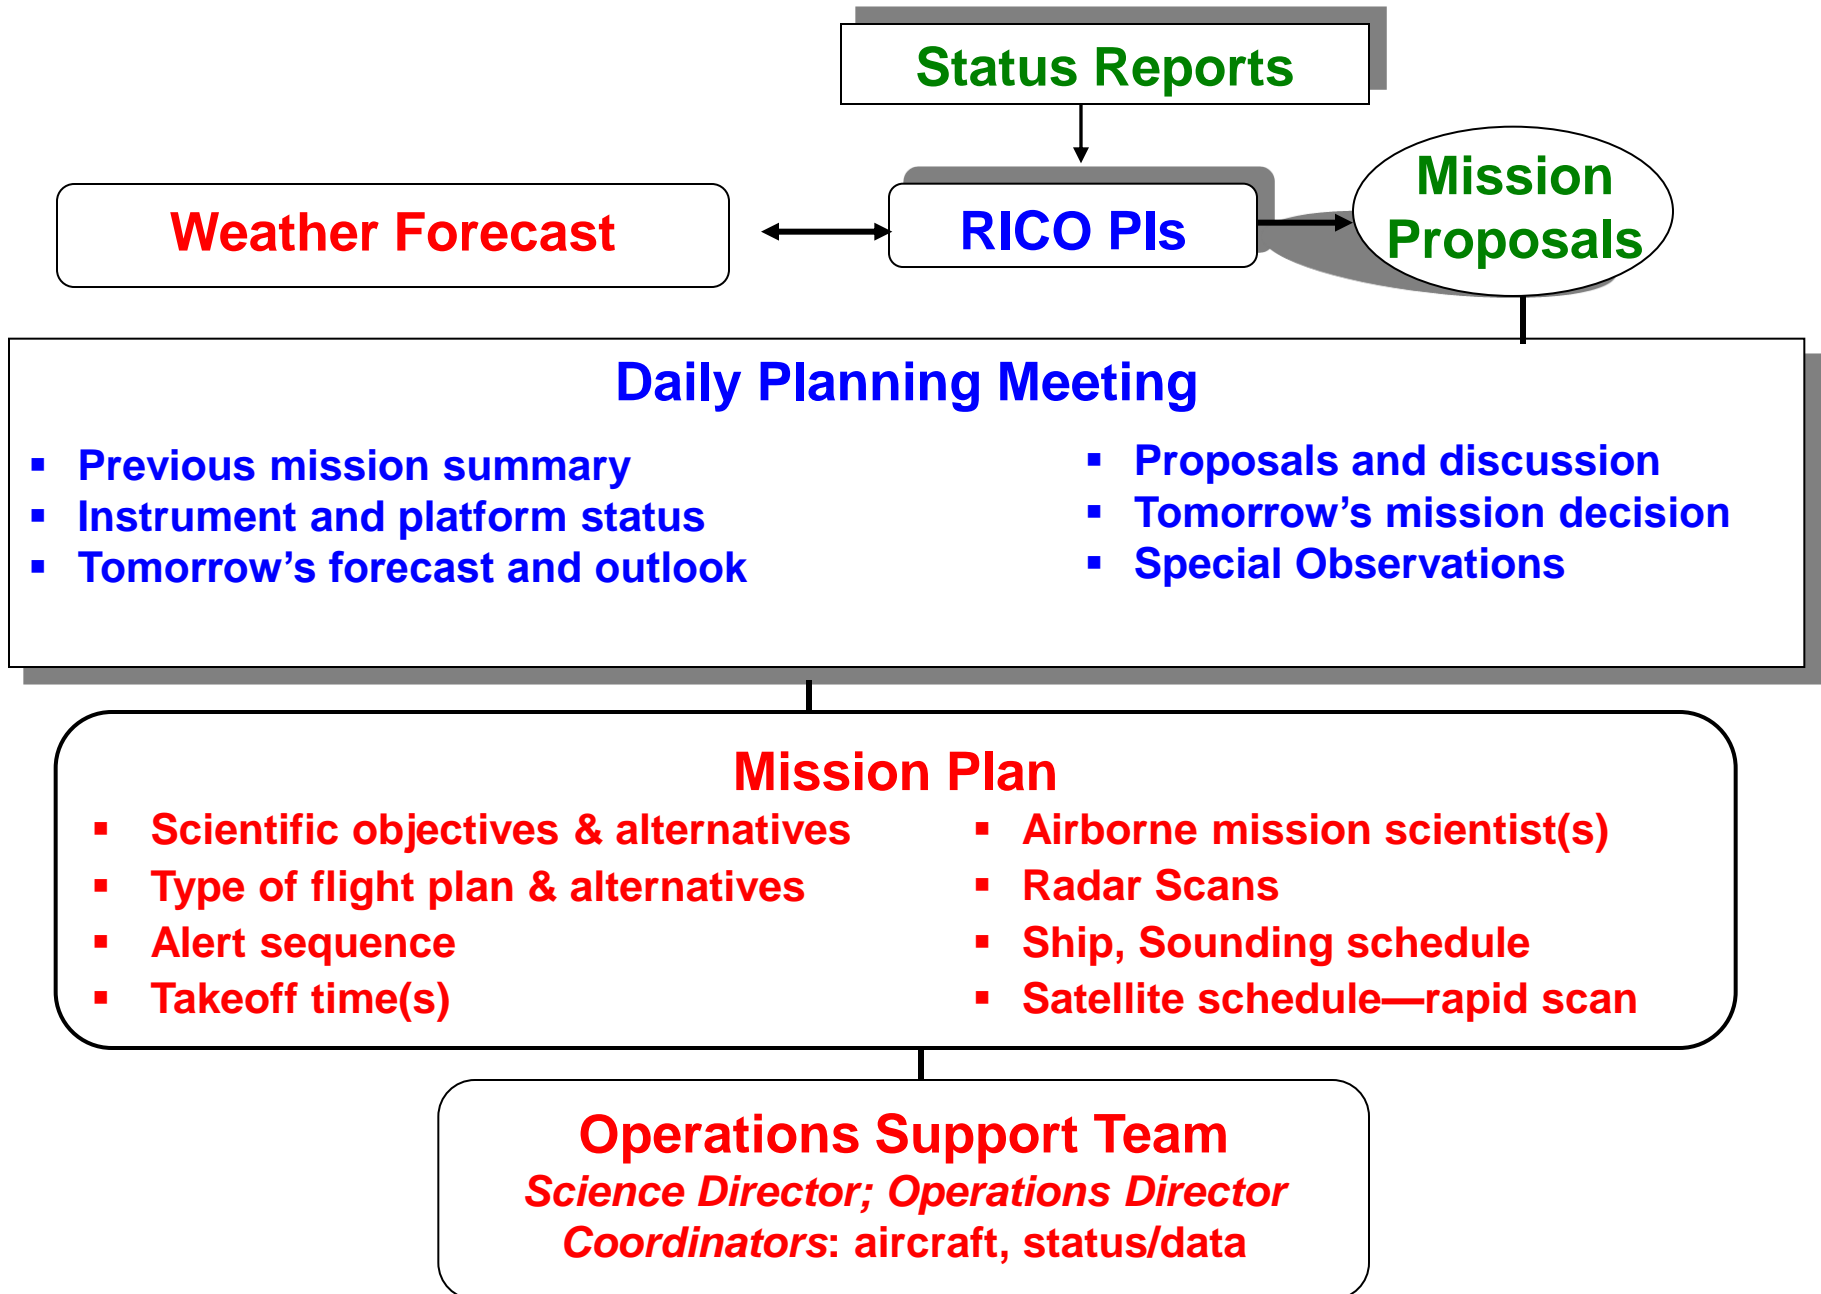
Status Reports

Weather Forecast

RICO PIs

Mission Proposals

Daily Planning Meeting

- Previous mission summary
- Instrument and platform status
- Tomorrow’s forecast and outlook

- Proposals and discussion
- Tomorrow’s mission decision
- Special Observations

Mission Plan

- Scientific objectives & alternatives
- Type of flight plan & alternatives
- Alert sequence
- Takeoff time(s)

- Airborne mission scientist(s)
- Radar Scans
- Ship, Sounding schedule
- Satellite schedule—rapid scan

Operations Support Team

Science Director; Operations Director

Coordinators: aircraft, status/data